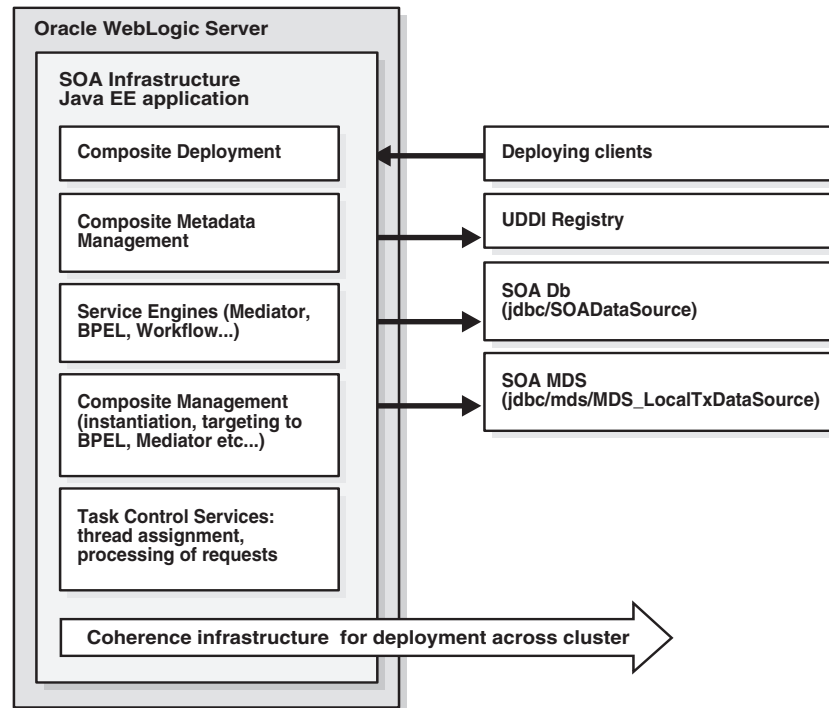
Oracle WebLogic Server

SOA Infrastructure Java EE application

Composite Deployment

Composite Metadata Management

Service Engines (Mediator, BPEL, Workflow...)

Composite Management (instantiation, targeting to BPEL, Mediator etc...)

Task Control Services: thread assignment, processing of requests

Coherence infrastructure for deployment across cluster

Deploying clients

UDDI Registry

SOA Db (jdbc/SOADataSource)

SOA MDS (jdbc/mds/MDS_LocalTxDataSource)